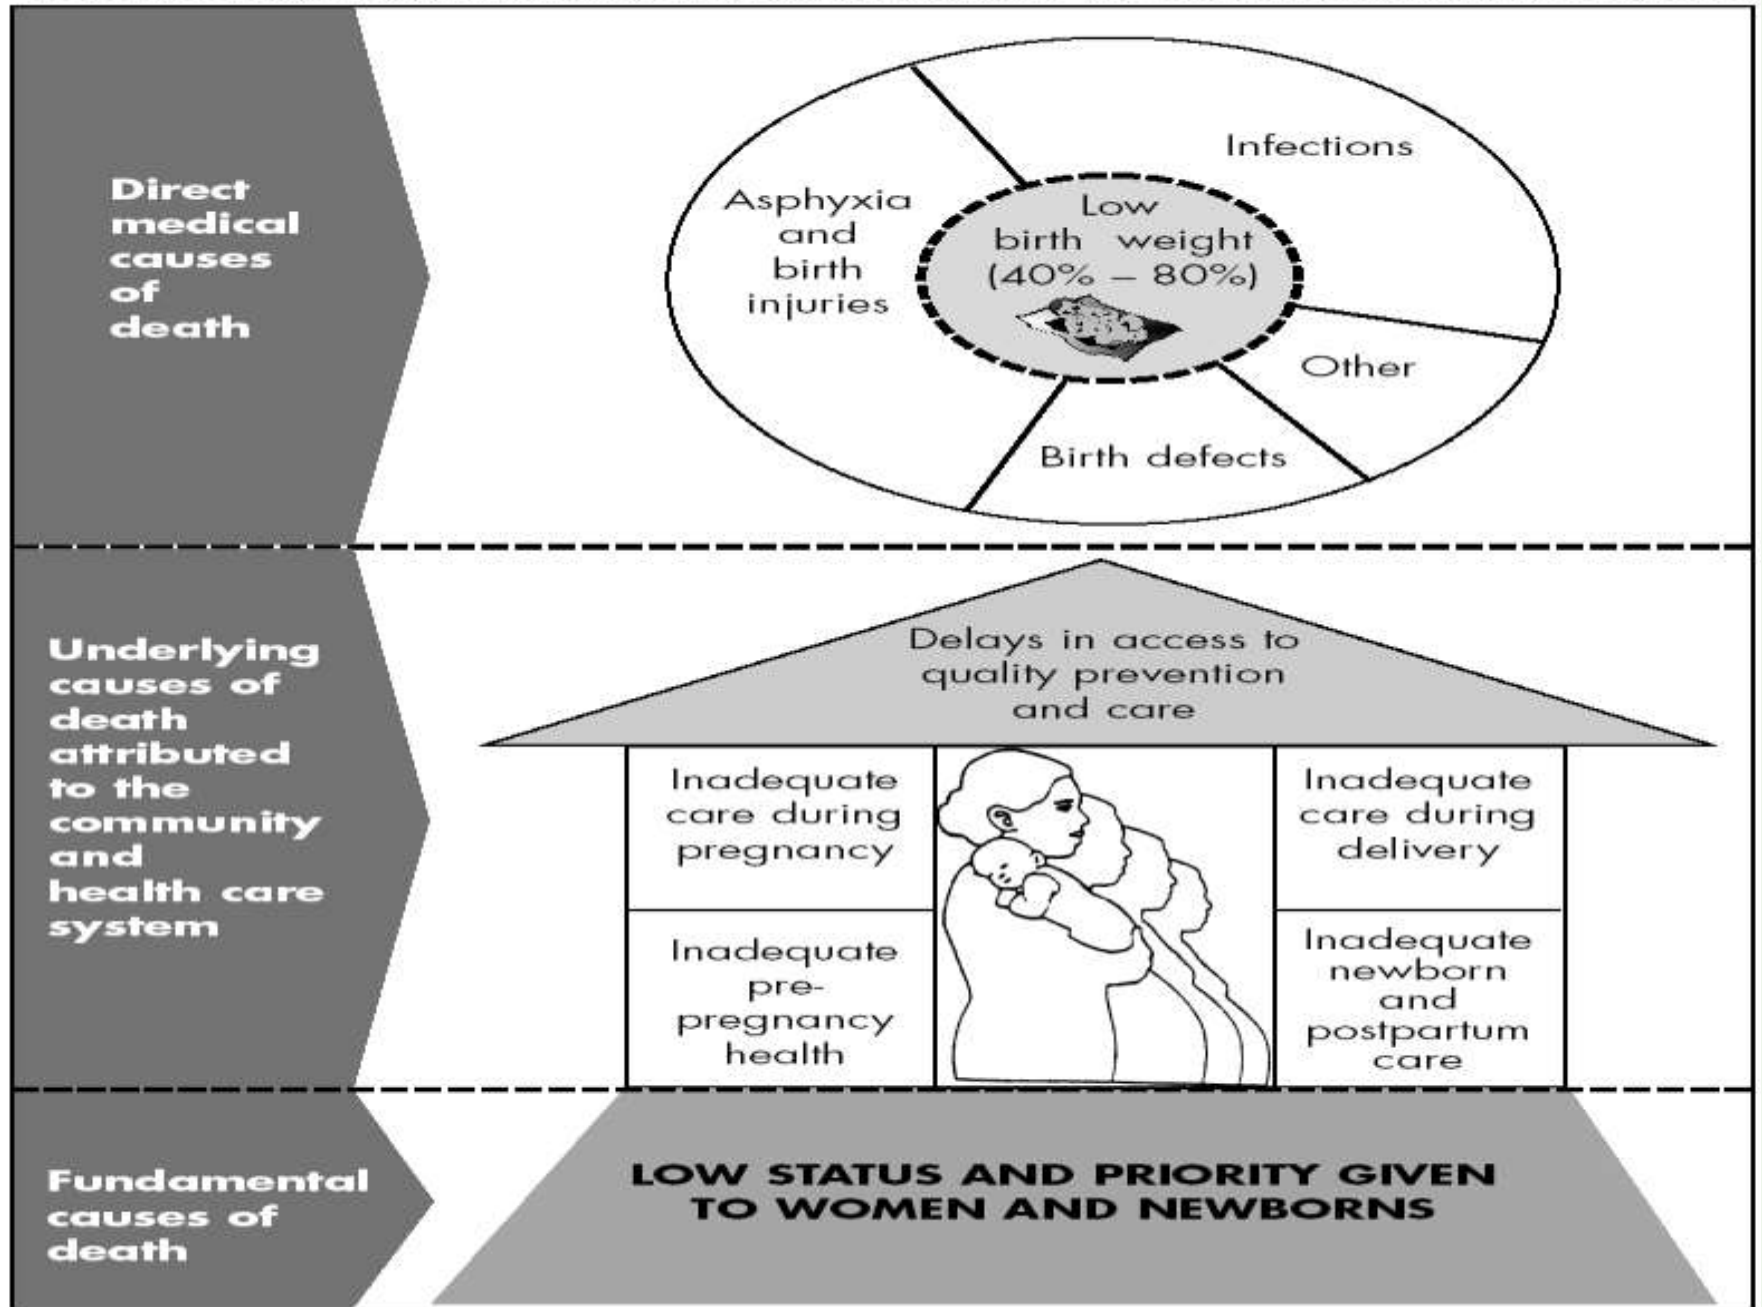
Direct medical causes of death

Infections

Asphyxia and birth injuries

Low birth weight (40% – 80%)

Other

Birth defects

Underlying causes of death attributed to the community and health care system

Delays in access to quality prevention and care

Inadequate care during pregnancy

Inadequate care during delivery

Inadequate pre-pregnancy health

Inadequate newborn and postpartum care

Fundamental causes of death

LOW STATUS AND PRIORITY GIVEN TO WOMEN AND NEWBORNS